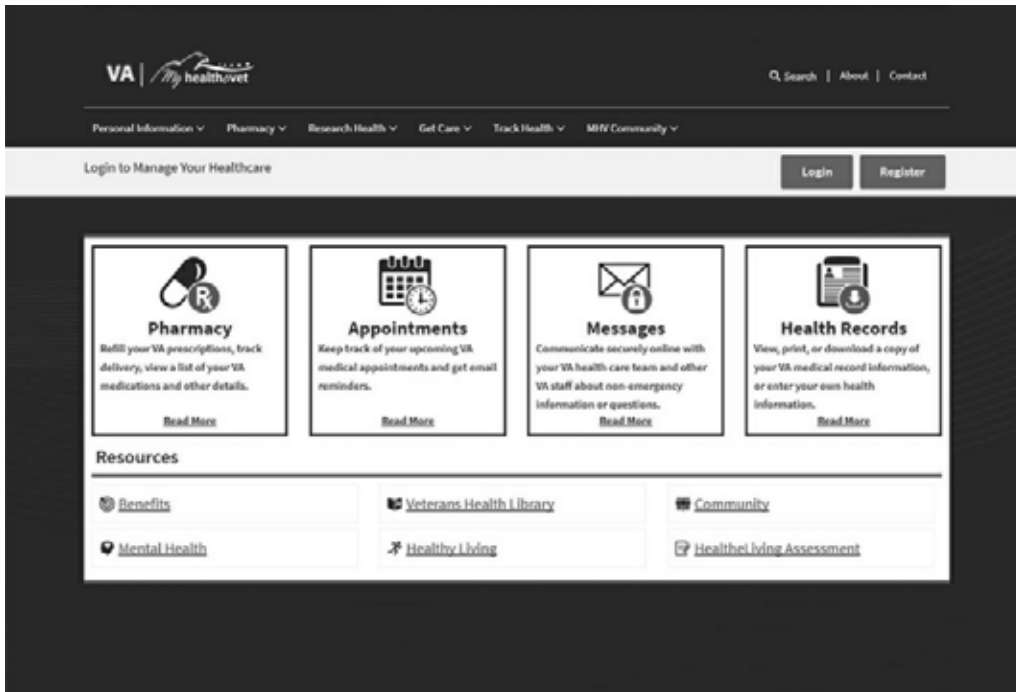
VA | My healthevet

Search | About | Contact

Personal Information Pharmacy Research Health Get Care Track Health MHV Community

Login to Manage Your Healthcare

Login Register

Pharmacy
Refill your VA prescriptions, track delivery, view a list of your VA medications and other details.
Read More

Appointments
Keep track of your upcoming VA medical appointments and get email reminders.
Read More

Messages
Communicate securely online with your VA health care team and other VA staff about non-emergency information or questions.
Read More

Health Records
View, print, or download a copy of your VA medical record information, or enter your own health information.
Read More

Resources

Benefits
Veterans Health Library
Community
Mental Health
Healthy Living
HealtheLiving Assessment